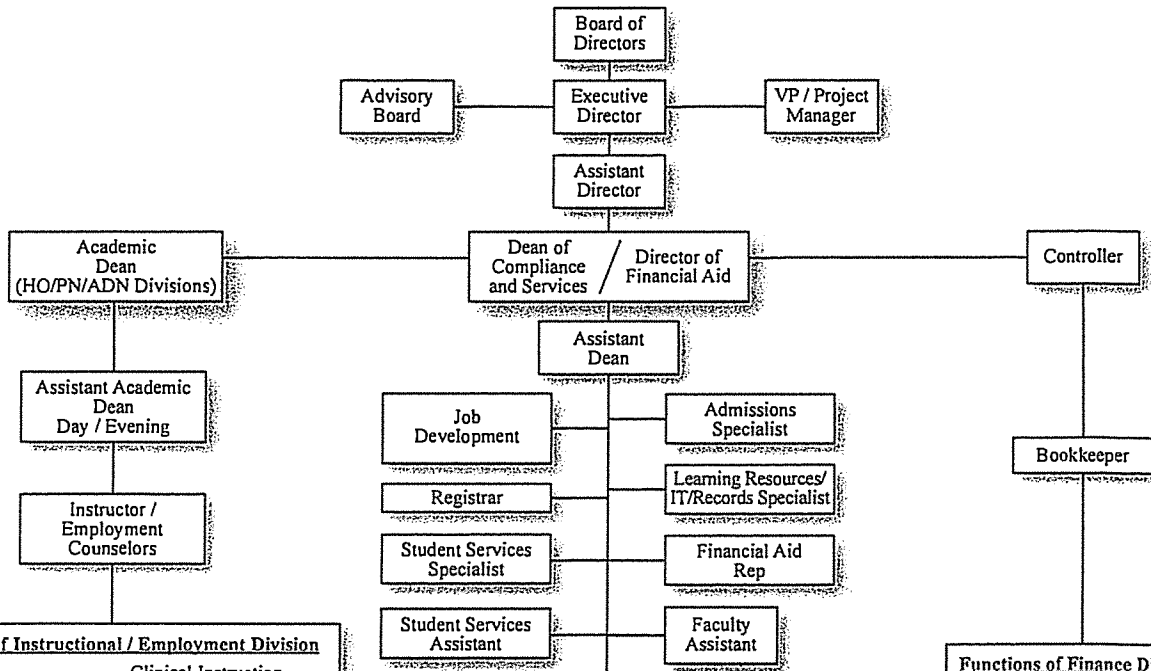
Board of Directors

Advisory Board

Executive Director

VP / Project Manager

Assistant Director

Academic Dean (HO/PN/ADN Divisions)

Dean of Compliance and Services / Director of Financial Aid

Controller

Assistant Dean

Assistant Academic Dean Day / Evening

Job Development

Admissions Specialist

Bookkeeper

Registrar

Learning Resources/ IT/Records Specialist

Instructor / Employment Counselors

Student Services Specialist

Financial Aid Rep

Student Services Assistant

Faculty Assistant

f Instructional / Employment Division

Clinical Instruction

Functions of Finance D